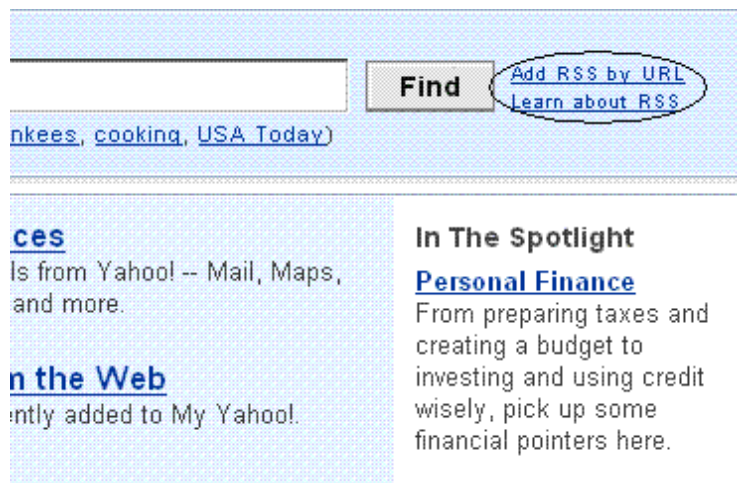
Find

Add RSS by URL
Learn about RSS

nkees, cooking, USA Today)

ces
ls from Yahoo! -- Mail, Maps, and more.

n the Web
ently added to My Yahoo!.

In The Spotlight

Personal Finance
From preparing taxes and creating a budget to investing and using credit wisely, pick up some financial pointers here.